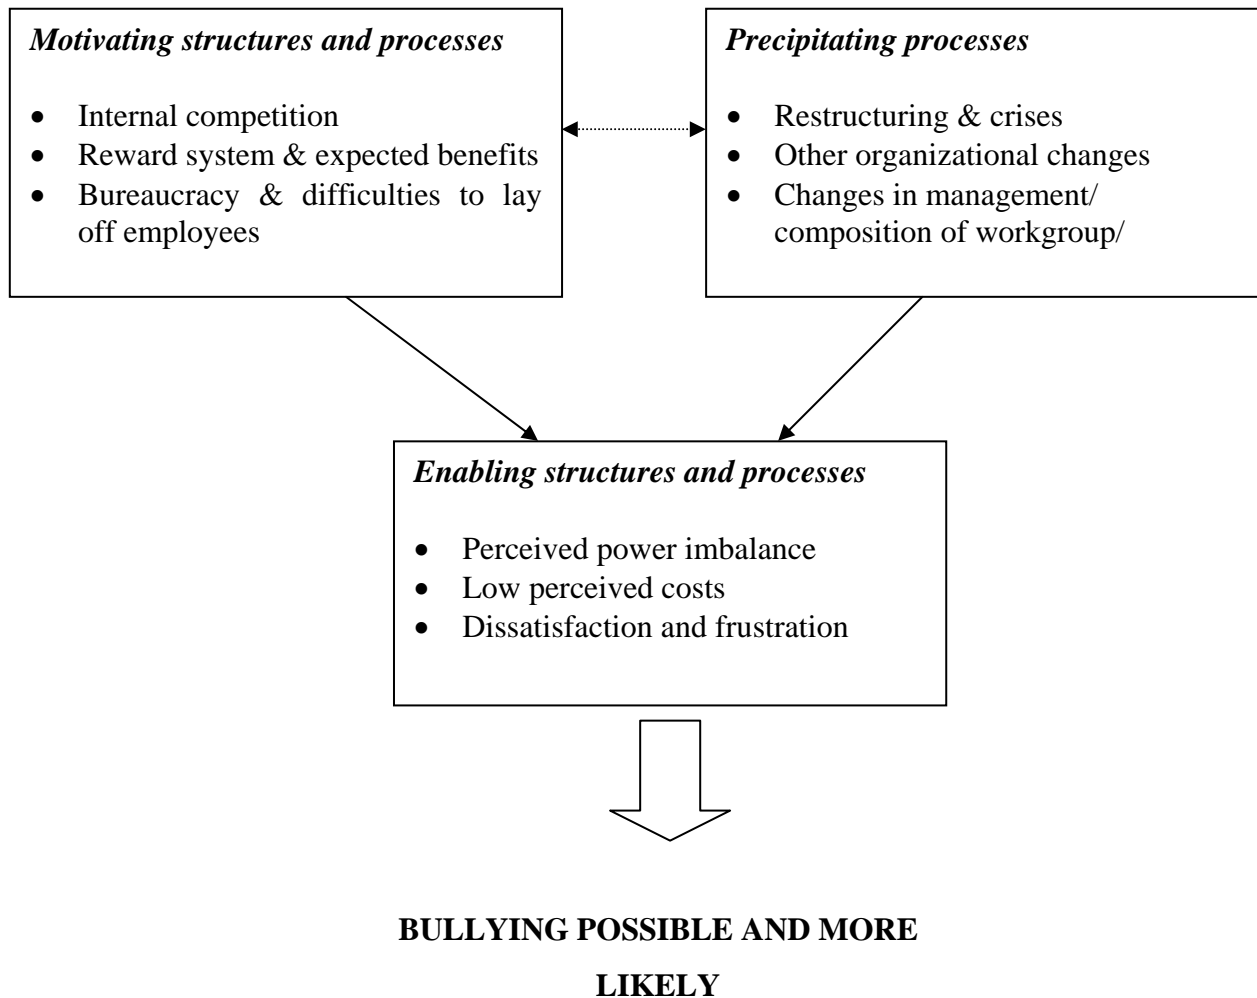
*Motivating structures and processes*

- Internal competition
- Reward system & expected benefits
- Bureaucracy & difficulties to lay off employees

*Precipitating processes*

- Restructuring & crises
- Other organizational changes
- Changes in management/ composition of workgroup/

*Enabling structures and processes*

- Perceived power imbalance
- Low perceived costs
- Dissatisfaction and frustration

**BULLYING POSSIBLE AND MORE LIKELY**